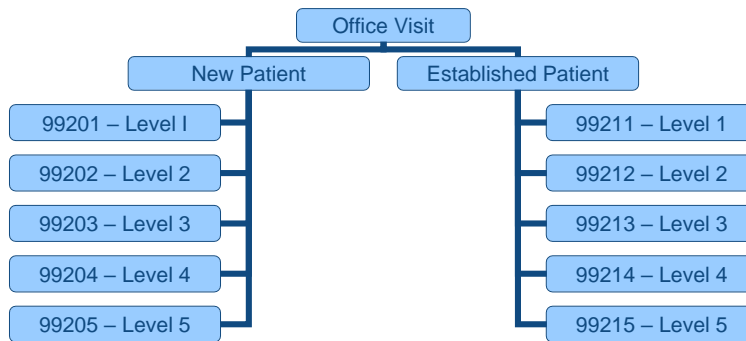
Office Visit

New Patient

99201 – Level I
99202 – Level 2
99203 – Level 3
99204 – Level 4
99205 – Level 5

Established Patient

99211 – Level 1
99212 – Level 2
99213 – Level 3
99214 – Level 4
99215 – Level 5